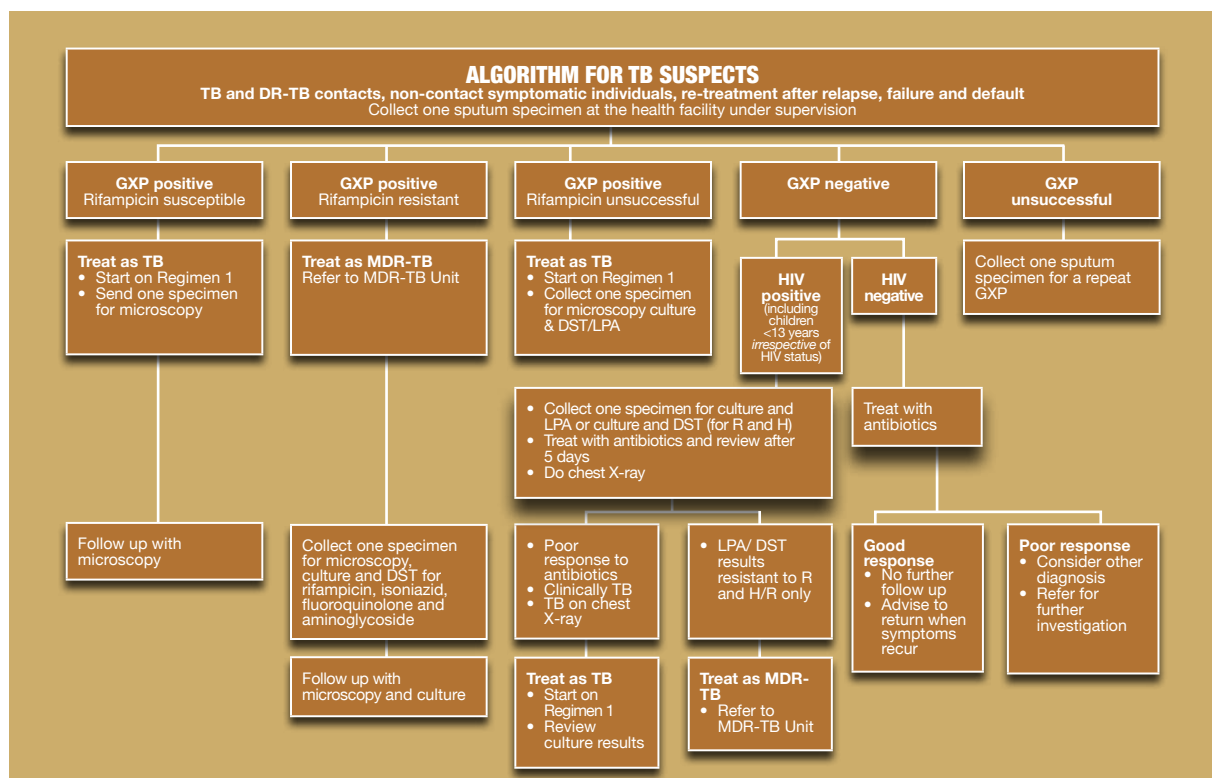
ALGORITHM FOR TB SUSPECTS
TB and DR-TB contacts, non-contact symptomatic individuals, re-treatment after relapse, failure and default
Collect one sputum specimen at the health facility under supervision

GXP positive
Rifampicin susceptible

Treat as TB
• Start on Regimen 1
• Send one specimen for microscopy

Follow up with microscopy

GXP positive
Rifampicin resistant

Treat as MDR-TB
Refer to MDR-TB Unit

Collect one specimen for microscopy, culture and DST for rifampicin, isoniazid, fluoroquinolone and aminoglycoside

Follow up with microscopy and culture

GXP positive
Rifampicin unsuccessful

Treat as TB
• Start on Regimen 1
• Collect one specimen for microscopy culture & DST/LPA

GXP negative

HIV positive (including children <13 years *irrespective* of HIV status)

HIV negative

• Collect one specimen for culture and LPA or culture and DST (for R and H)
• Treat with antibiotics and review after 5 days
• Do chest X-ray

Treat with antibiotics

• Poor response to antibiotics
• Clinically TB
• TB on chest X-ray

Treat as TB
• Start on Regimen 1
• Review culture results

• LPA/ DST results resistant to R and H/R only

Treat as MDR-TB
• Refer to MDR-TB Unit

Good response
• No further follow up
• Advise to return when symptoms recur

Poor response
• Consider other diagnosis
• Refer for further investigation

GXP unsuccessful

Collect one sputum specimen for a repeat GXP